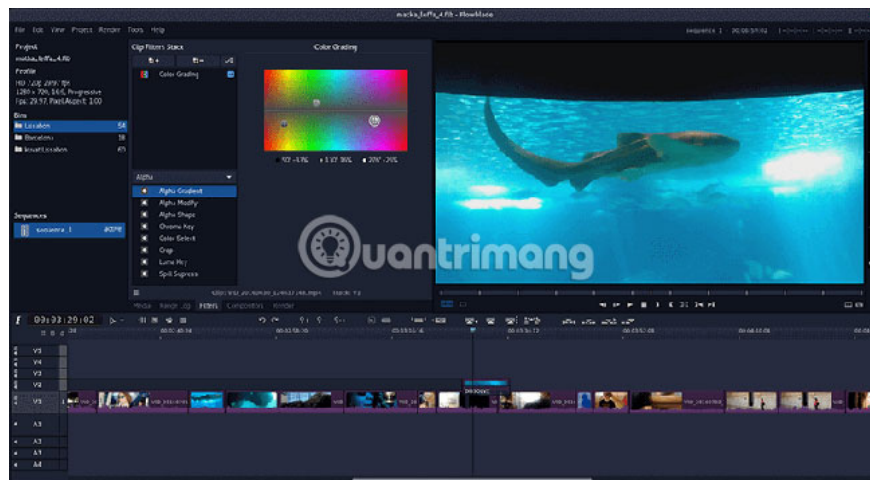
macka_laffs_4.flb - Flowblade

File Edit View Project Render Tools Help

Project
macka_laffs_4.flb
Profile
HD 720p 29.97 fps
1280 x 720, 16:9, Progressive
Fps: 29.97, PixelAspect: 1.00

Bins
Location 54
Barcelona 18
Lovatt Location 45

Sequences
sequence_1 ACTIVE

Clip Filters Stack
Color Grading

Color Grading

Alpha
Alpha Gradient
Alpha Modify
Alpha Shape
Chroma Key
Color Select
Crop
Luma Key
Spill Supresso

Media Range Log Filters Compositors Render

00:03:29:02

V5
V4
V3
V2
V1
A1
A2
A3
A4

Quantrimang